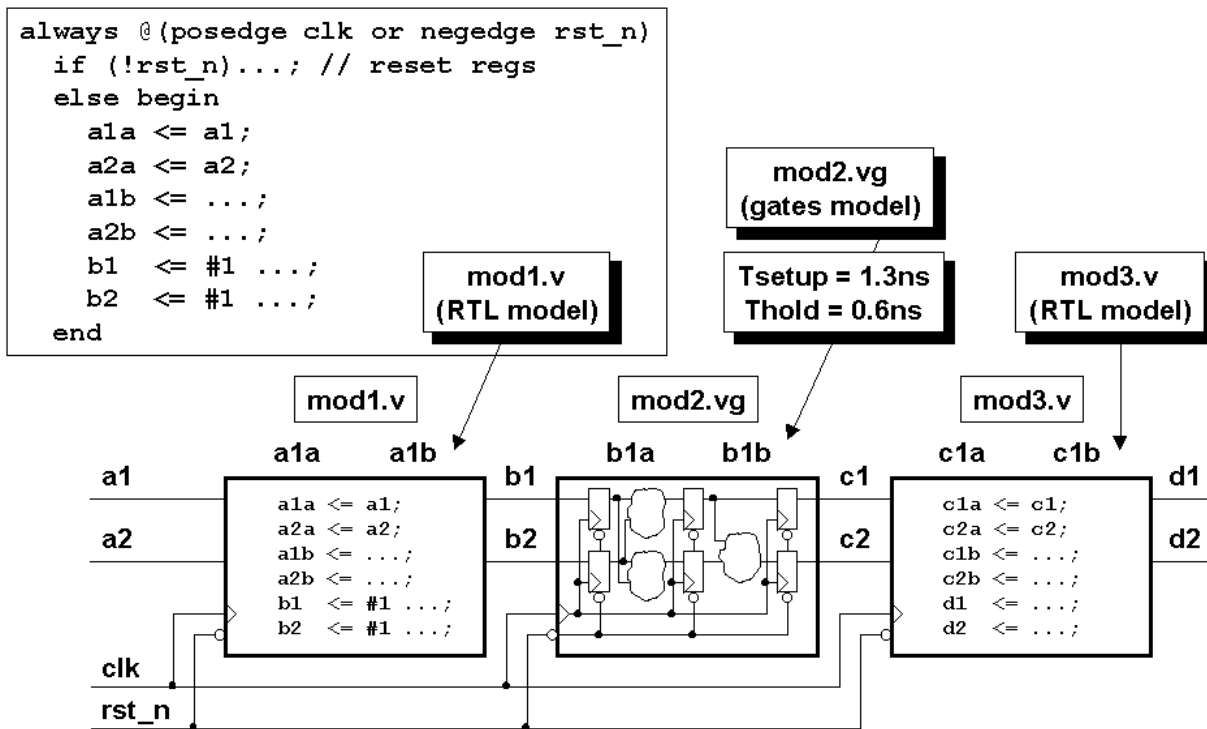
always @(posedge clk or negedge rst_n)
  if (!rst_n)...; // reset regs
  else begin
    a1a <= a1;
    a2a <= a2;
    a1b <= ...;
    a2b <= ...;
    b1  <= #1 ...;
    b2  <= #1 ...;
  end

mod2.vg
(gates model)

mod1.v
(RTL model)

Tsetup = 1.3ns
Thold = 0.6ns

mod3.v
(RTL model)

mod1.v

mod2.vg

mod3.v

a1a a1b

b1a b1b

c1a c1b

a1

a2

b1

b2

c1

c2

d1

d2

a1a <= a1;
a2a <= a2;
a1b <= ...;
a2b <= ...;
b1  <= #1 ...;
b2  <= #1 ...;

c1a <= c1;
c2a <= c2;
c1b <= ...;
c2b <= ...;
d1  <= ...;
d2  <= ...;

clk

rst_n